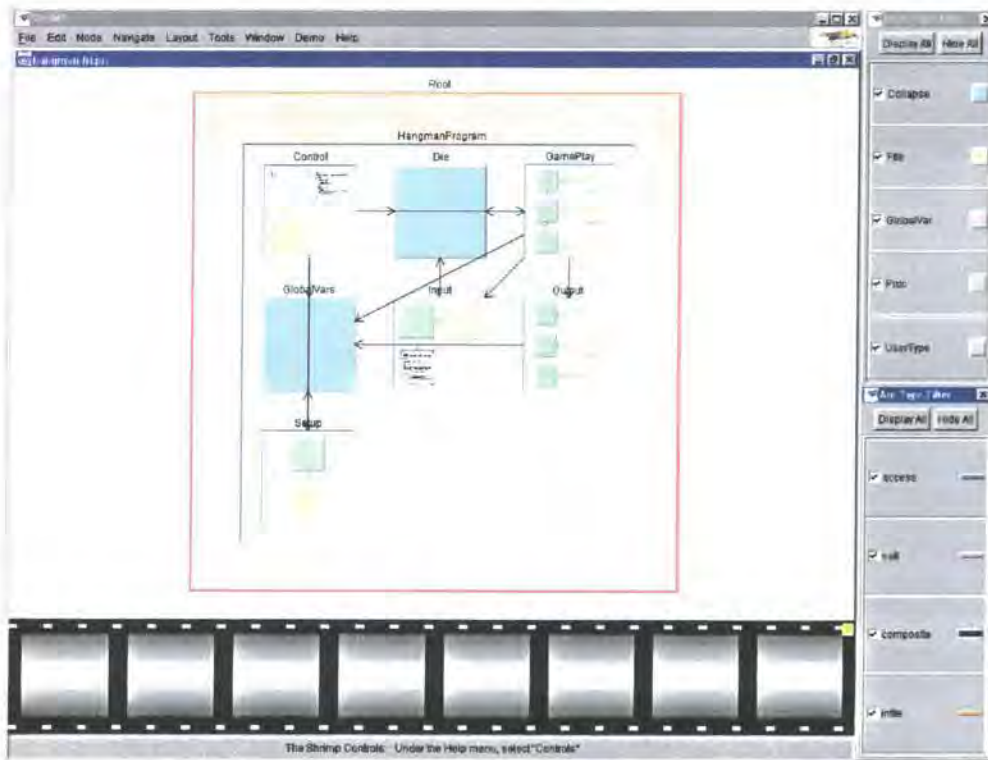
File Edit Node Navigate Layout Tools Window Demo Help

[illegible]

Root

HangmanProgram

Control

Die

GamePlay

GlobalVars

Input

Output

Setup

The Shrimp Controls: Under the Help menu, select "Controls"

Display All Hide All

Collapse

File

GlobalVar

Proc

UserType

Arc Type Filter

Display All Hide All

access

call

composite

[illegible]